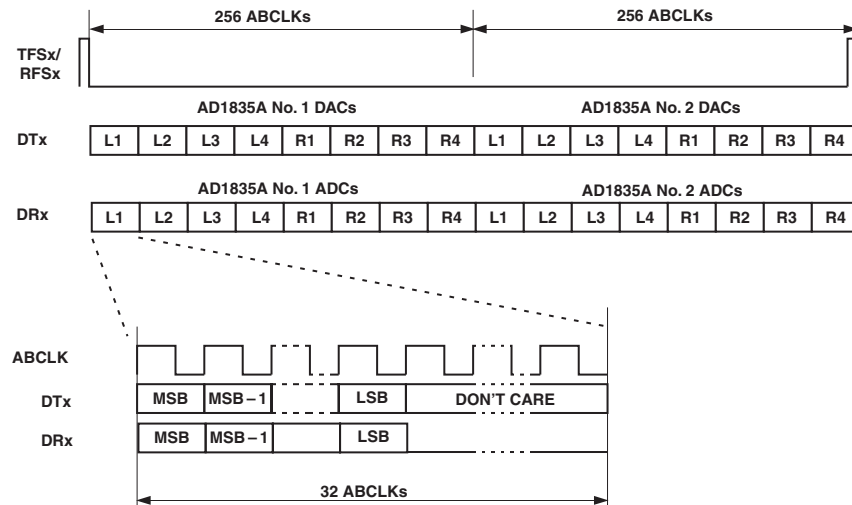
256 ABCLKs

256 ABCLKs

TFSx/
RFSx

AD1835A No. 1 DACs

AD1835A No. 2 DACs

DTx

| L1 | L2 | L3 | L4 | R1 | R2 | R3 | R4 | L1 | L2 | L3 | L4 | R1 | R2 | R3 | R4 |
|---|---|---|---|---|---|---|---|---|---|---|---|---|---|---|---|

AD1835A No. 1 ADCs

AD1835A No. 2 ADCs

DRx

| L1 | L2 | L3 | L4 | R1 | R2 | R3 | R4 | L1 | L2 | L3 | L4 | R1 | R2 | R3 | R4 |
|---|---|---|---|---|---|---|---|---|---|---|---|---|---|---|---|

ABCLK

DTx

MSB MSB – 1 LSB DON'T CARE

DRx

MSB MSB – 1 LSB

32 ABCLKs